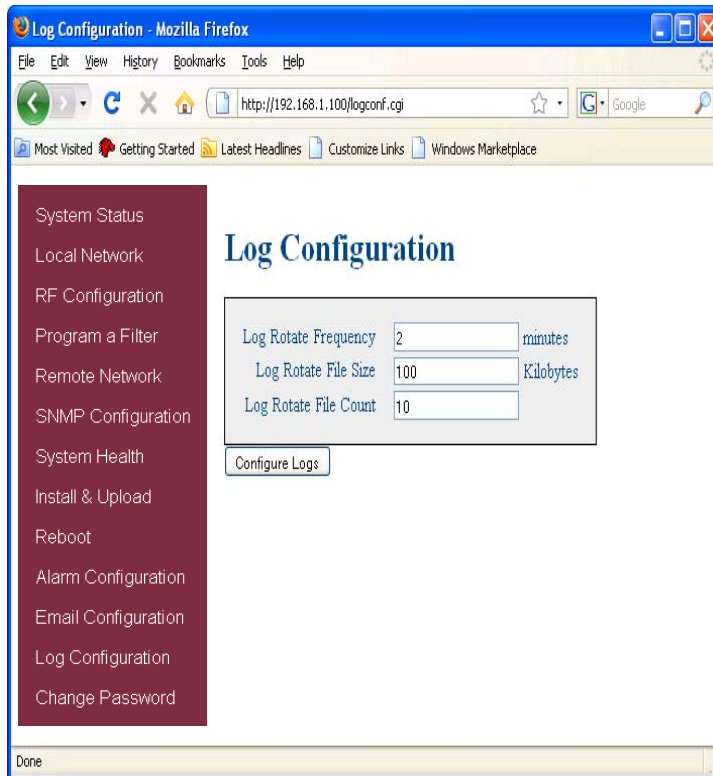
Log Configuration - Mozilla Firefox

File Edit View History Bookmarks Tools Help

http://192.168.1.100/logconf.cgi

Google

Most Visited Getting Started Latest Headlines Customize Links Windows Marketplace

System Status
Local Network
RF Configuration
Program a Filter
Remote Network
SNMP Configuration
System Health
Install & Upload
Reboot
Alarm Configuration
Email Configuration
Log Configuration
Change Password

Log Configuration

| | | |
|---|---|---|
| Log Rotate Frequency | 2 | minutes |
| Log Rotate File Size | 100 | Kilobytes |
| Log Rotate File Count | 10 | |

Configure Logs

Done